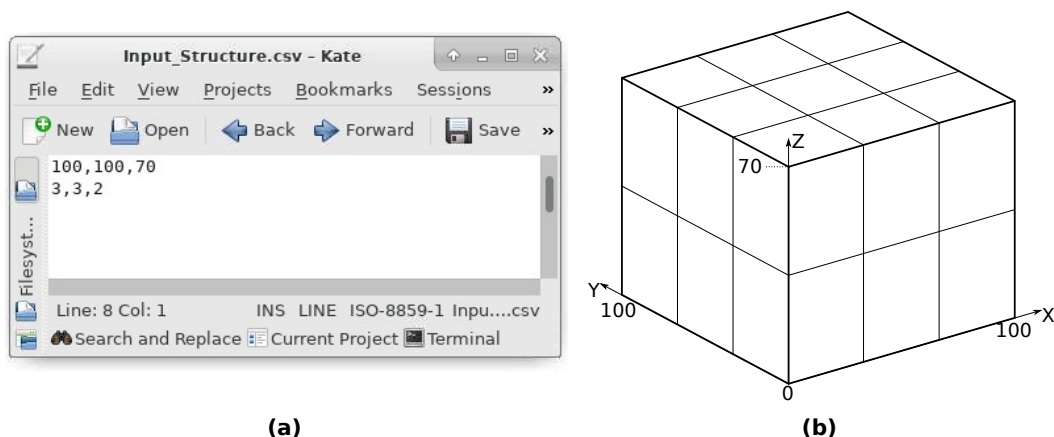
Input_Structure.csv - Kate

File Edit View Projects Bookmarks Sessions »

New Open Back Forward Save »

100,100,70
3,3,2

Filesyst...

Line: 8 Col: 1 INS LINE ISO-8859-1 Inpu....csv

Search and Replace Current Project Terminal

(a)

Z
70
Y
100
100
X
0

(b)